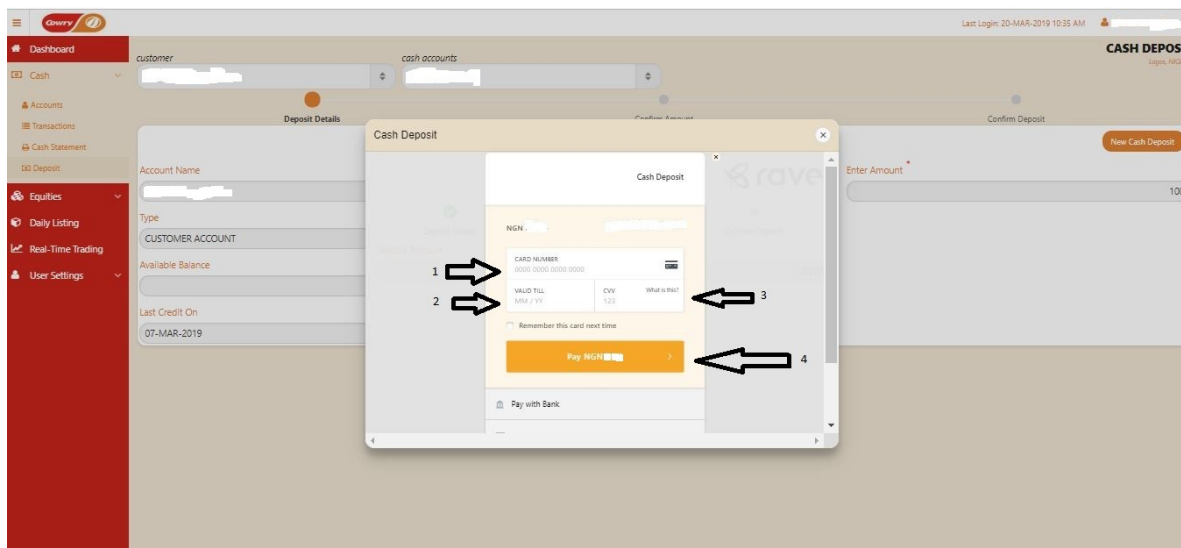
Cowry

Last Login: 20-MAR-2019 10:35 AM

Dashboard
Cash
Accounts
Transactions
Cash Statement
Deposit
Equities
Daily Listing
Real-Time Trading
User Settings

customer
cash accounts

CASH DEPOS
Lagos, NG

Deposit Details
Confirm Amount
Confirm Deposit

New Cash Deposit

Account Name
Type
CUSTOMER ACCOUNT
Available Balance
Last Credit On
07-MAR-2019

Enter Amount *
100

Cash Deposit

rave

Cash Deposit

NGN

CARD NUMBER
0000 0000 0000 0000

VALID TILL
MM / YY

CVV
123

What is this?

Remember this card next time

Pay NGN

Pay with Bank

1
2
3
4